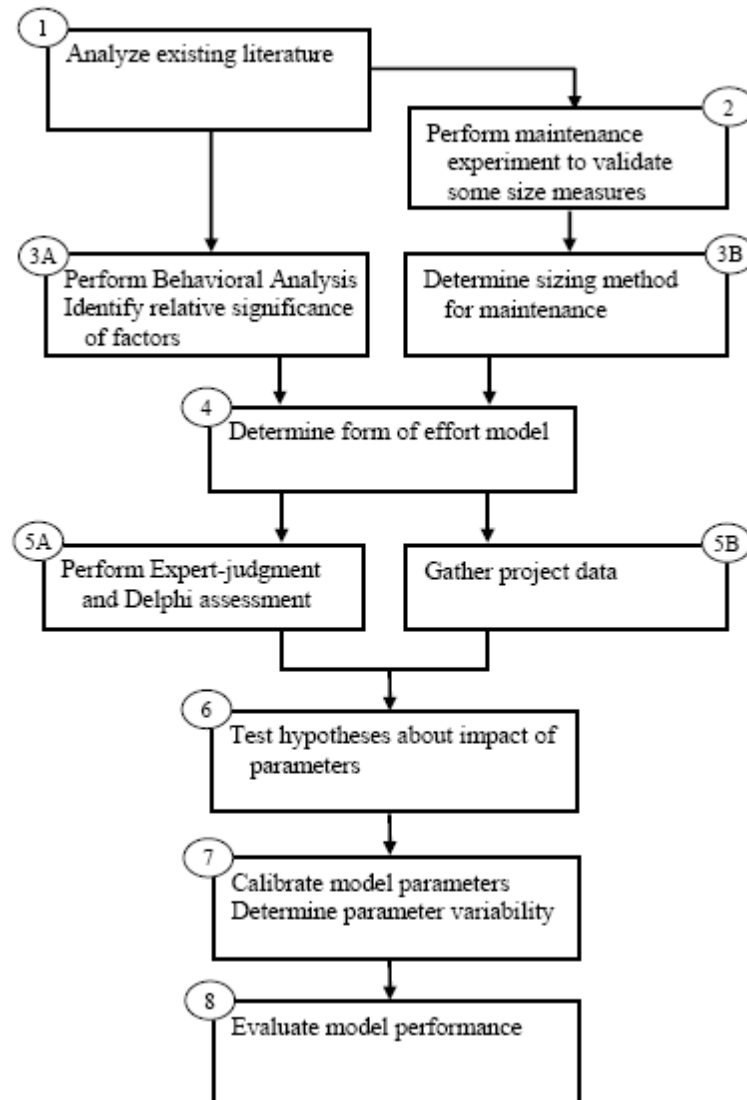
1
Analyze existing literature

2
Perform maintenance experiment to validate some size measures

3A
Perform Behavioral Analysis
Identify relative significance of factors

3B
Determine sizing method for maintenance

4
Determine form of effort model

5A
Perform Expert-judgment and Delphi assessment

5B
Gather project data

6
Test hypotheses about impact of parameters

7
Calibrate model parameters
Determine parameter variability

8
Evaluate model performance